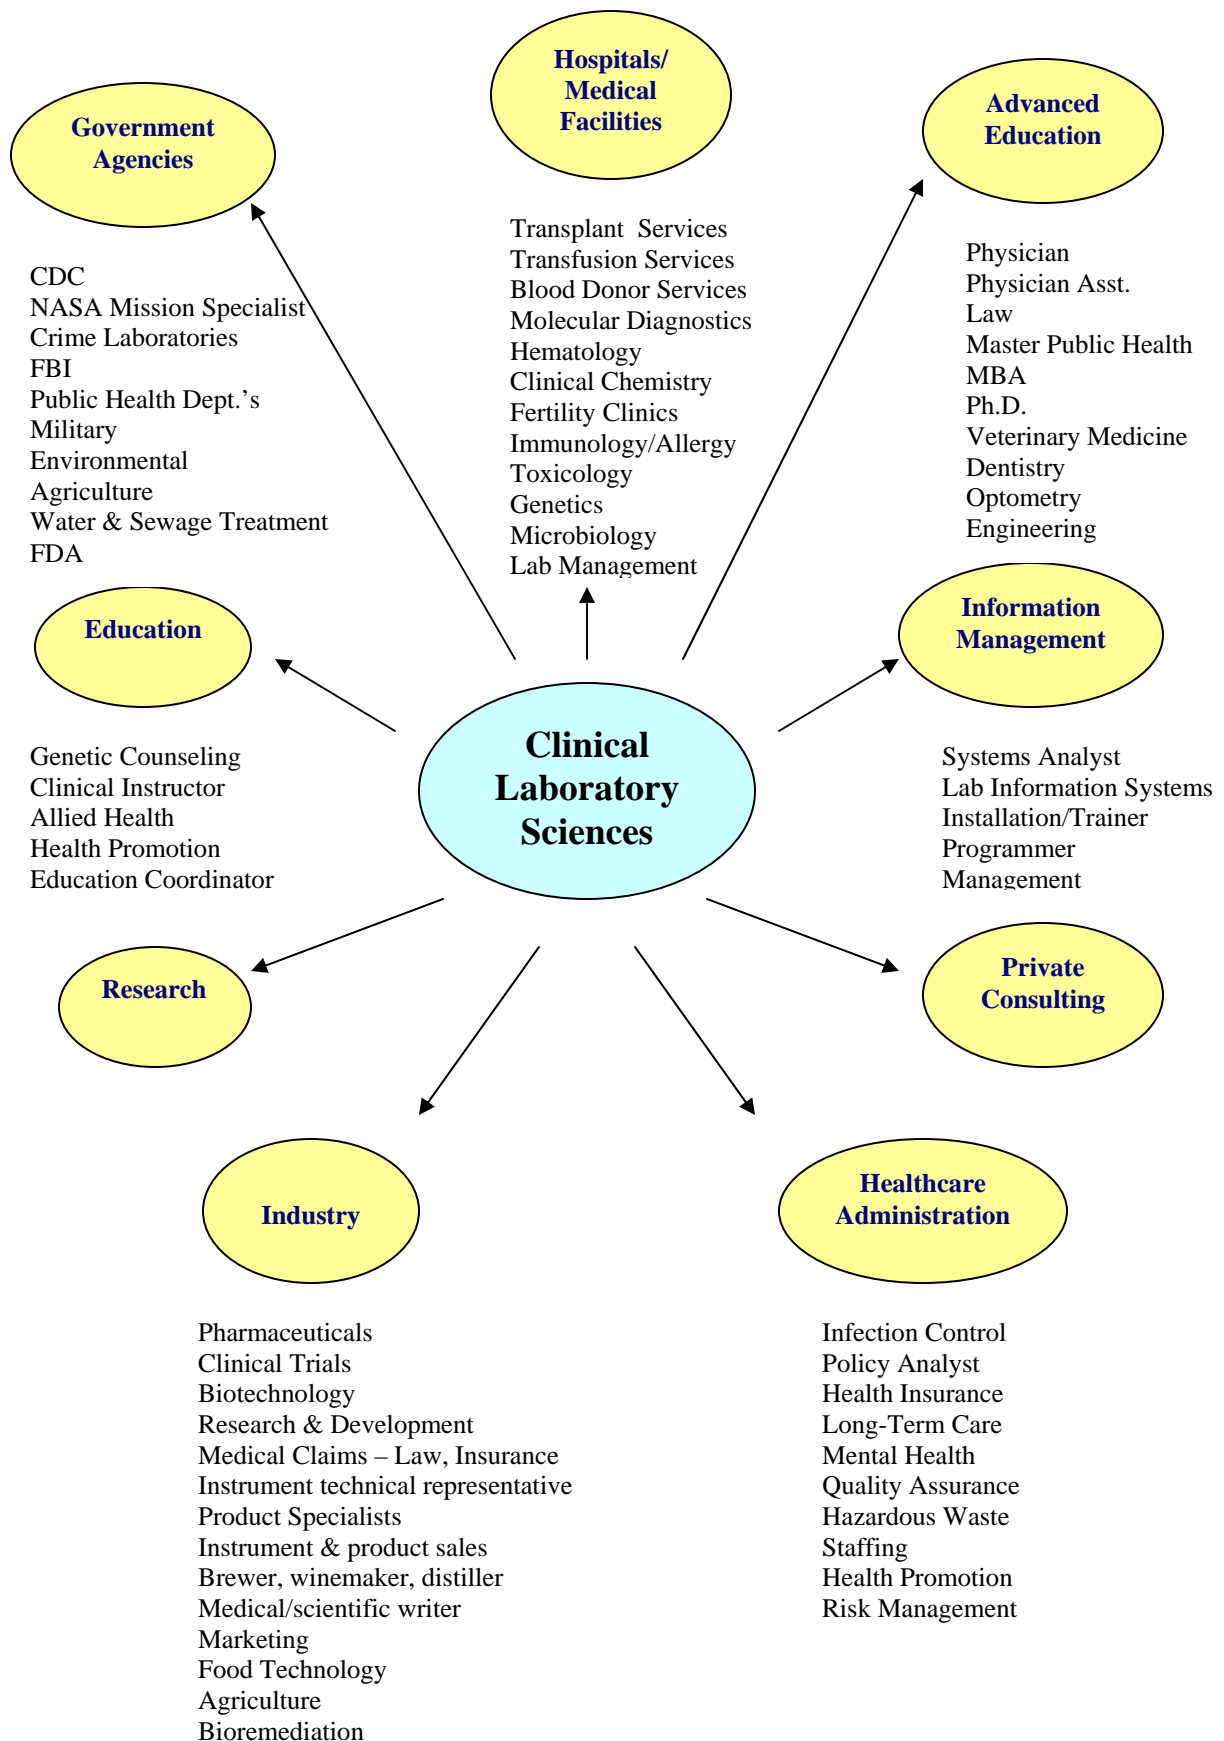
Hospitals/ Medical Facilities

Government Agencies

Advanced Education

Transplant Services
Transfusion Services
Blood Donor Services
Molecular Diagnostics
Hematology
Clinical Chemistry
Fertility Clinics
Immunology/Allergy
Toxicology
Genetics
Microbiology
Lab Management

CDC
NASA Mission Specialist
Crime Laboratories
FBI
Public Health Dept.'s
Military
Environmental
Agriculture
Water & Sewage Treatment
FDA

Physician
Physician Asst.
Law
Master Public Health
MBA
Ph.D.
Veterinary Medicine
Dentistry
Optometry
Engineering

Education

Information Management

Clinical Laboratory Sciences

Genetic Counseling
Clinical Instructor
Allied Health
Health Promotion
Education Coordinator

Systems Analyst
Lab Information Systems
Installation/Trainer
Programmer
Management

Research

Private Consulting

Industry

Healthcare Administration

Pharmaceuticals
Clinical Trials
Biotechnology
Research & Development
Medical Claims – Law, Insurance
Instrument technical representative
Product Specialists
Instrument & product sales
Brewer, winemaker, distiller
Medical/scientific writer
Marketing
Food Technology
Agriculture
Bioremediation

Infection Control
Policy Analyst
Health Insurance
Long-Term Care
Mental Health
Quality Assurance
Hazardous Waste
Staffing
Health Promotion
Risk Management